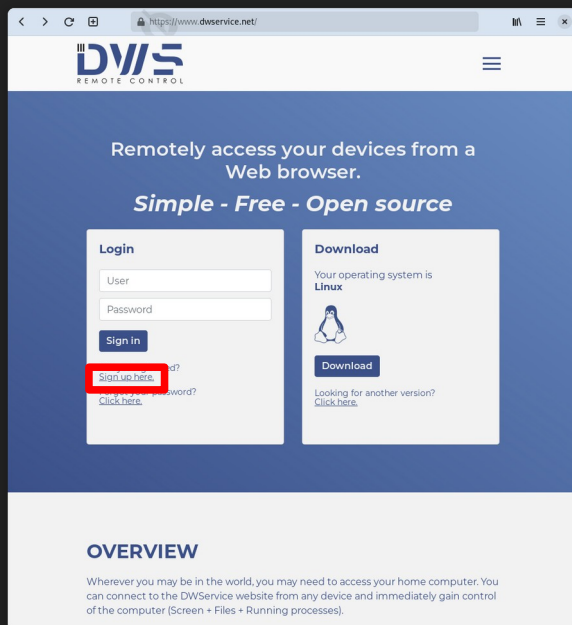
https://www.dwservice.net/

DWS
REMOTE CONTROL

Remotely access your devices from a Web browser.

Simple - Free - Open source

Login

User

Password

Sign in

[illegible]d?
Sign up here.
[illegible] password?
Click here.

Download

Your operating system is
Linux

Download

Looking for another version?
Click here.

OVERVIEW

Wherever you may be in the world, you may need to access your home computer. You can connect to the DWService website from any device and immediately gain control of the computer (Screen + Files + Running processes).